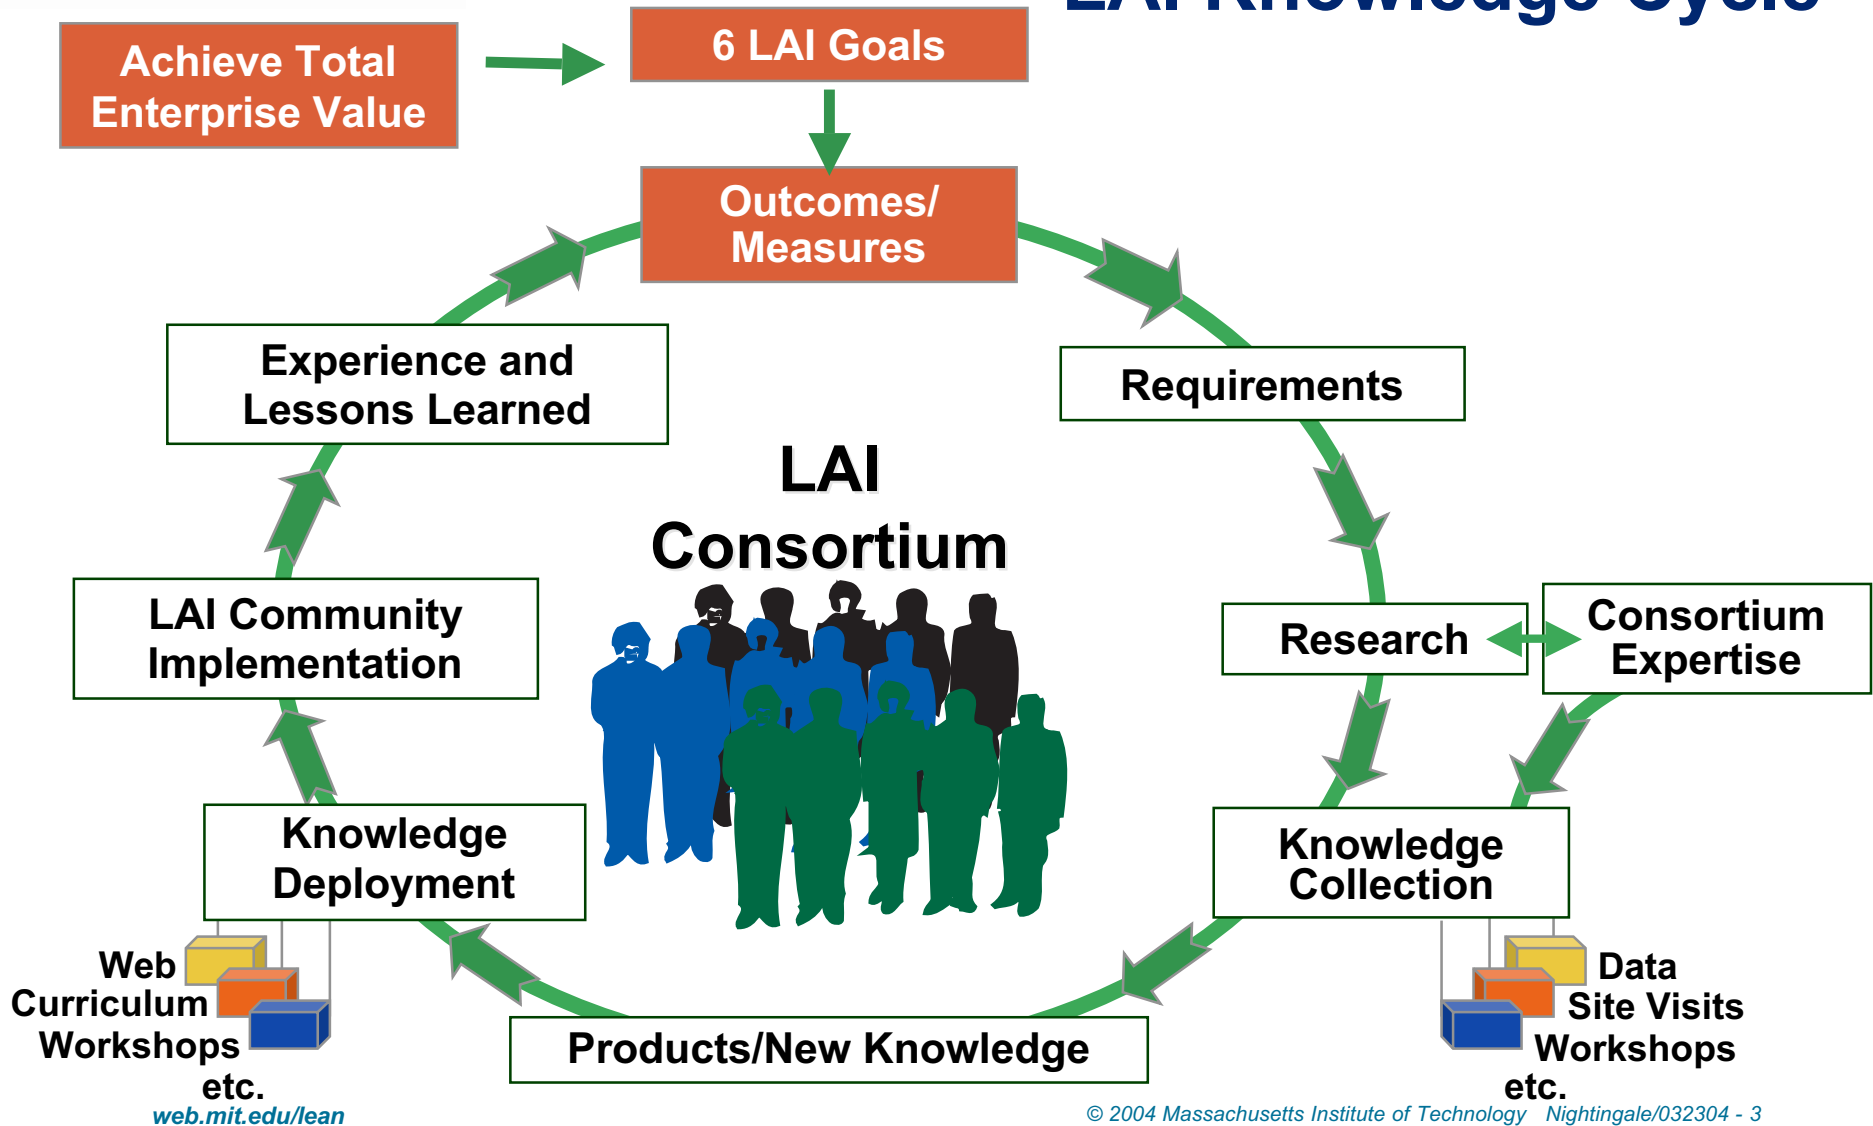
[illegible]

Achieve Total Enterprise Value

6 LAI Goals

Outcomes/ Measures

Requirements

Research

Consortium Expertise

Knowledge Collection

Data
Site Visits
Workshops
etc.

Products/New Knowledge

Knowledge Deployment

Web
Curriculum
Workshops
etc.

LAI Community Implementation

Experience and Lessons Learned

LAI Consortium

web.mit.edu/lean

© 2004 Massachusetts Institute of Technology Nightingale/032304 - 3